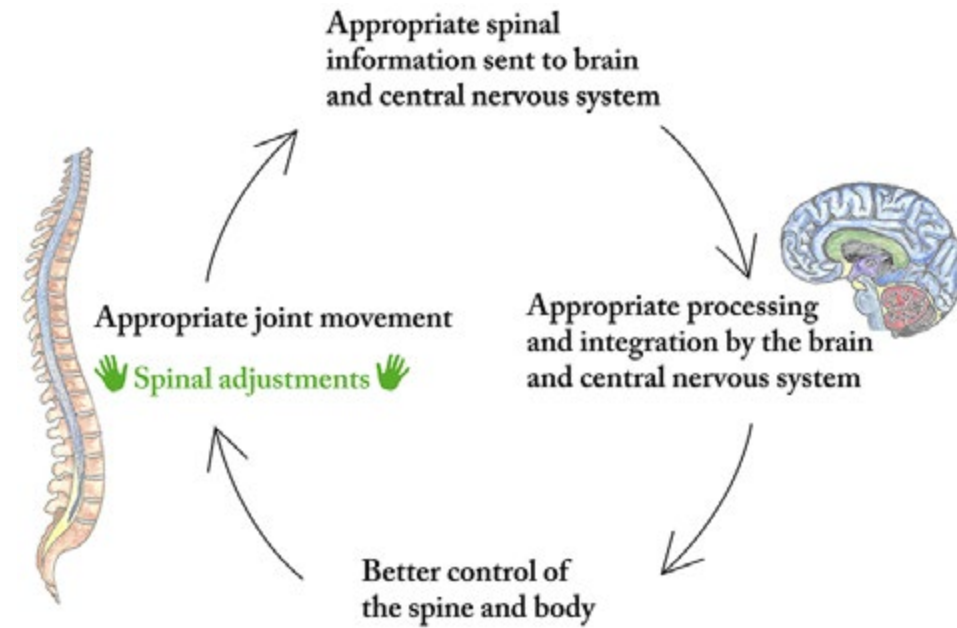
Appropriate spinal information sent to brain and central nervous system

Appropriate processing and integration by the brain and central nervous system

Better control of the spine and body

Appropriate joint movement

Spinal adjustments